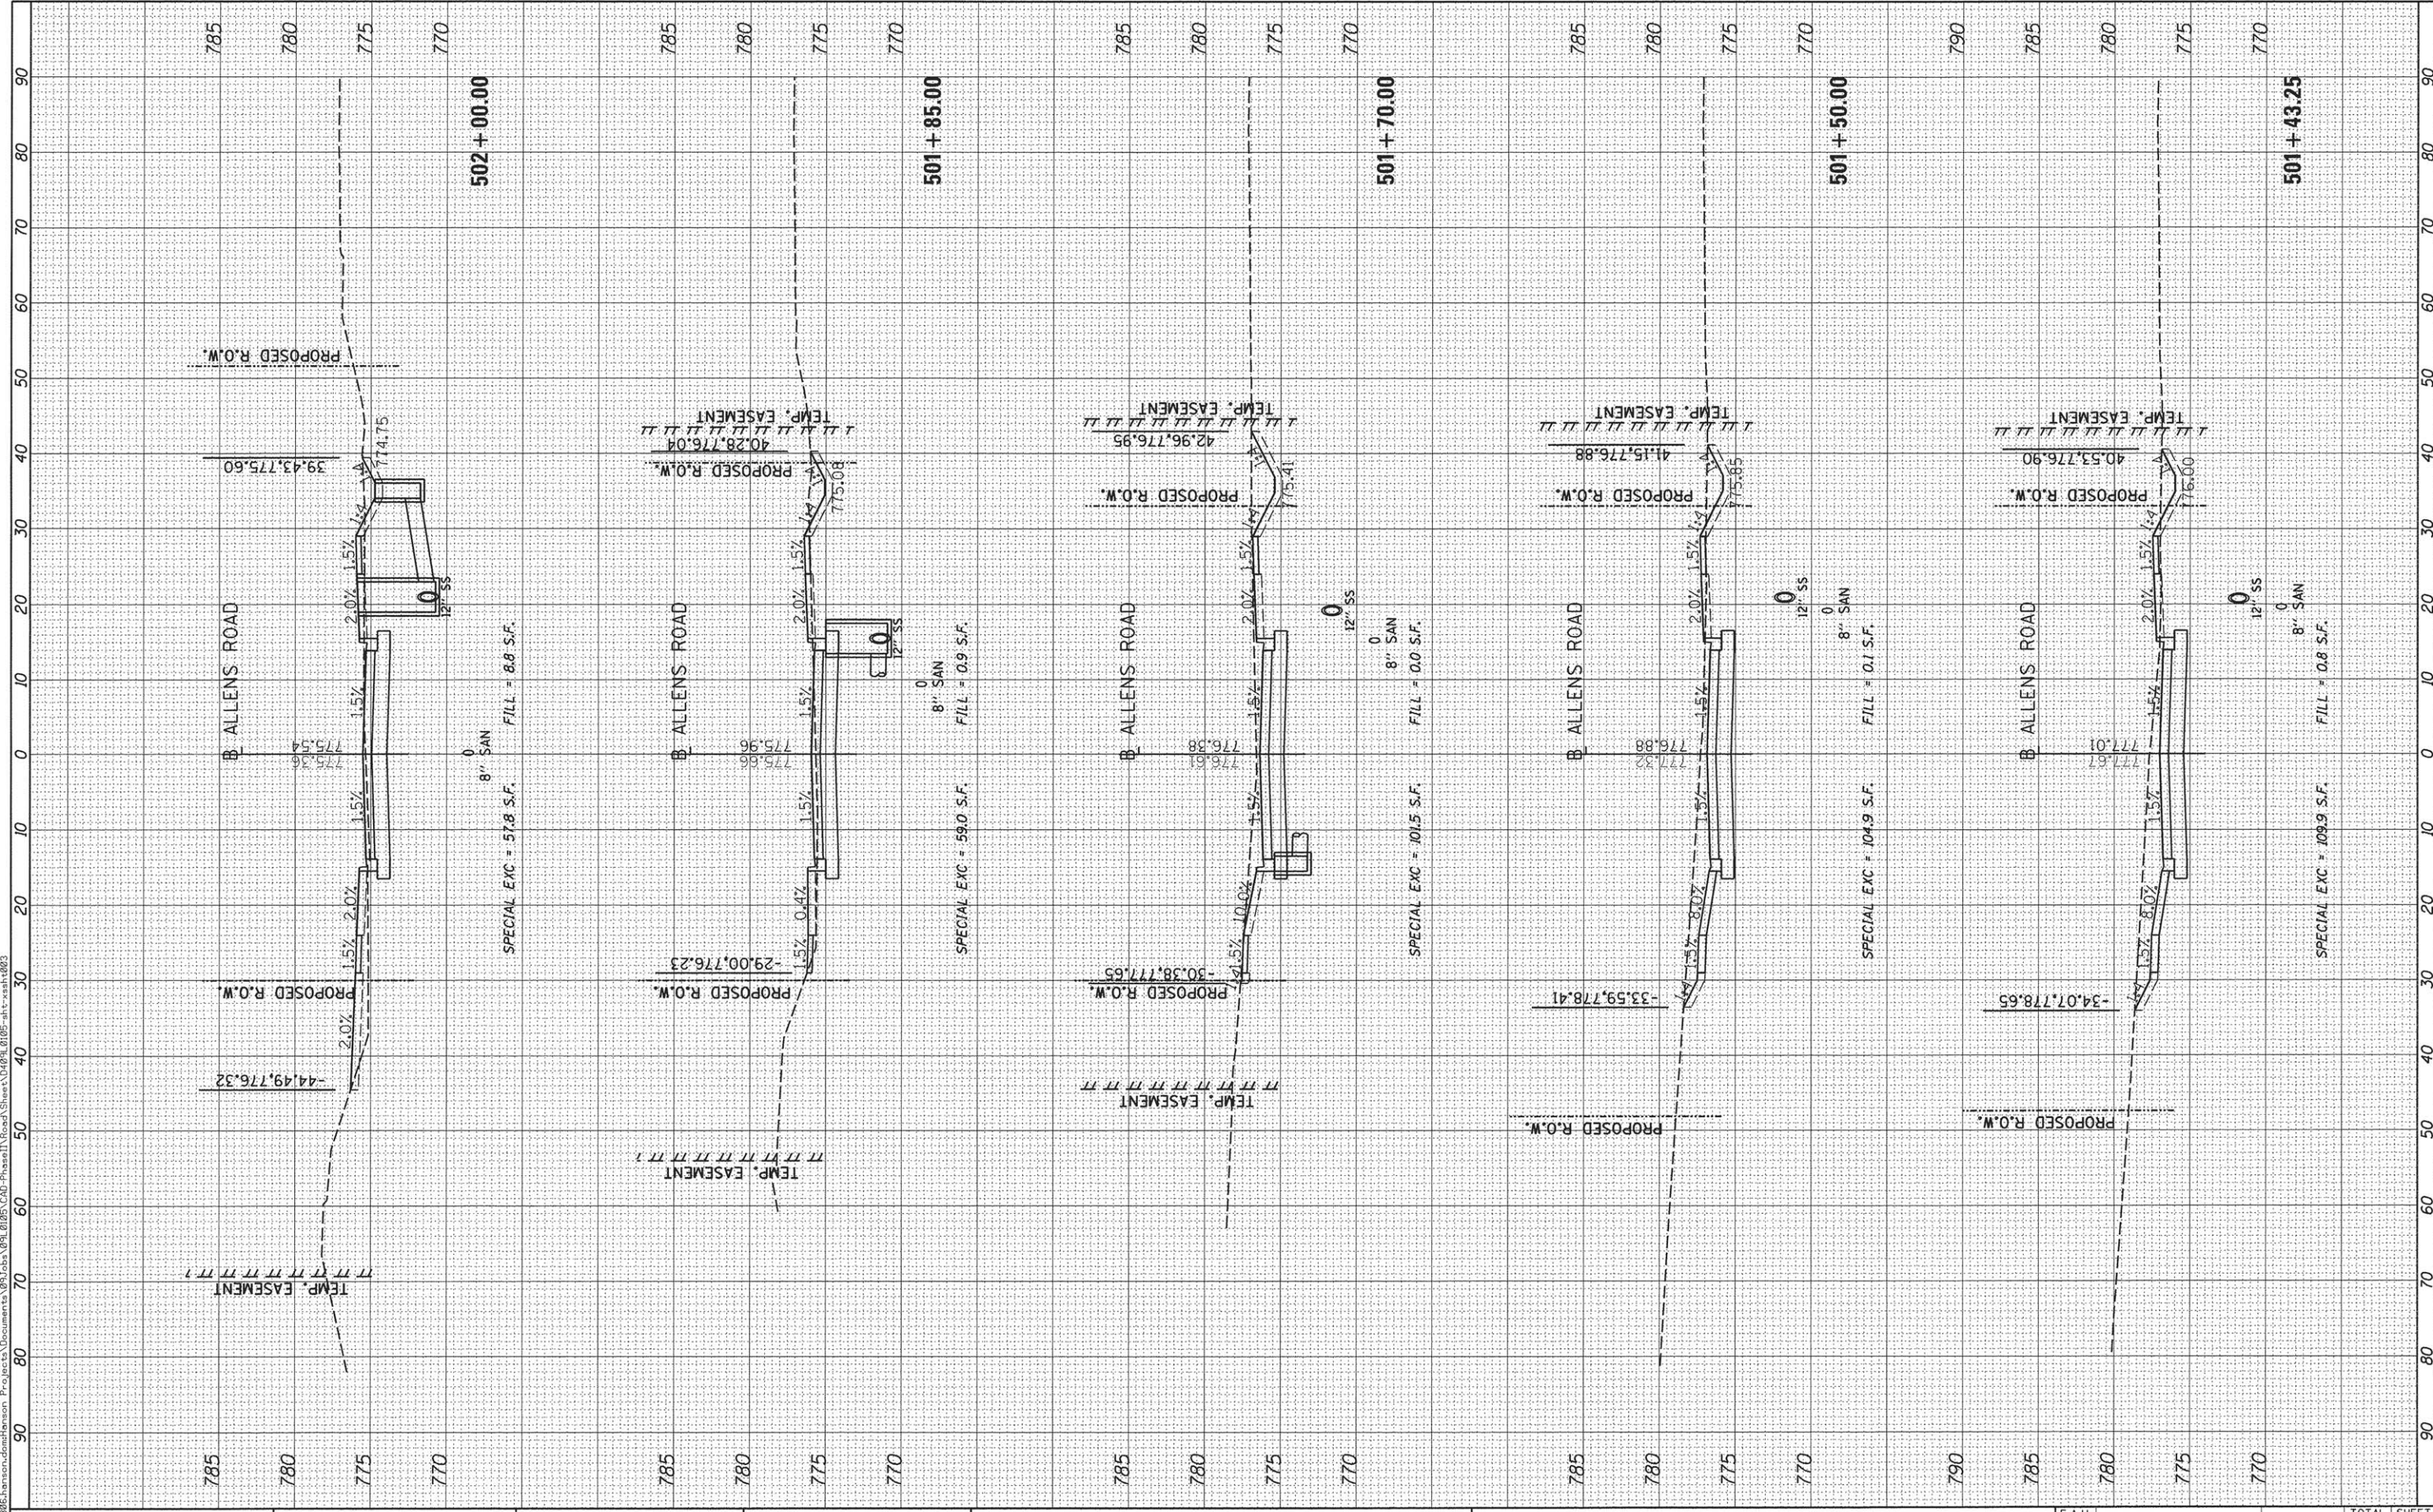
785 780 775 770
502 + 00.00
PROPOSED R.O.W.
39.43,775.60
774.75
1:4
1.5%
2.0%
12" SS
℄ ALLENS ROAD
1.5%
775.54
775.36
0
8" SAN
FILL = 8.8 S.F.
SPECIAL EXC = 57.8 S.F.
1.5%
2.0%
1.5%
PROPOSED R.O.W.
2.0%
-44.49,776.32
TEMP. EASEMENT
785 780 775 770

785 780 775 770
501 + 85.00
TEMP. EASEMENT
40.28,776.04
PROPOSED R.O.W.
775.04
1:4
1.5%
2.0%
12" SS
℄ ALLENS ROAD
1.5%
775.96
775.66
0
8" SAN
FILL = 0.9 S.F.
SPECIAL EXC = 59.0 S.F.
1.5%
0.4%
-29.00,776.23
PROPOSED R.O.W.
TEMP. EASEMENT
785 780 775 770

785 780 775 770
501 + 70.00
TEMP. EASEMENT
42.96,776.95
PROPOSED R.O.W.
775.41
1:4
1.5%
2.0%
0
12" SS
℄ ALLENS ROAD
1.5%
776.38
776.01
0
8" SAN
FILL = 0.0 S.F.
SPECIAL EXC = 101.5 S.F.
1.5%
10.0%
1:1.5
-30.38,777.65
PROPOSED R.O.W.
TEMP. EASEMENT
785 780 775 770

785 780 775 770
501 + 50.00
TEMP. EASEMENT
41.15,776.88
PROPOSED R.O.W.
775.65
1.5%
2.0%
0
12" SS
℄ ALLENS ROAD
1.5%
776.88
777.32
0
8" SAN
FILL = 0.1 S.F.
SPECIAL EXC = 104.9 S.F.
1.5%
8.0%
1:1.5
-33.59,778.41
PROPOSED R.O.W.
785 780 775 770

790 785 780 775 770
501 + 43.25
TEMP. EASEMENT
40.53,776.90
PROPOSED R.O.W.
776.00
1.5%
2.0%
0
12" SS
℄ ALLENS ROAD
1.5%
777.01
777.67
0
8" SAN
FILL = 0.8 S.F.
SPECIAL EXC = 109.9 S.F.
1.5%
8.0%
-34.07,778.65
PROPOSED R.O.W.
790 785 780 775 770

90 80 70 60 50 40 30 20 10 0 10 20 30 40 50 60 70 80 90